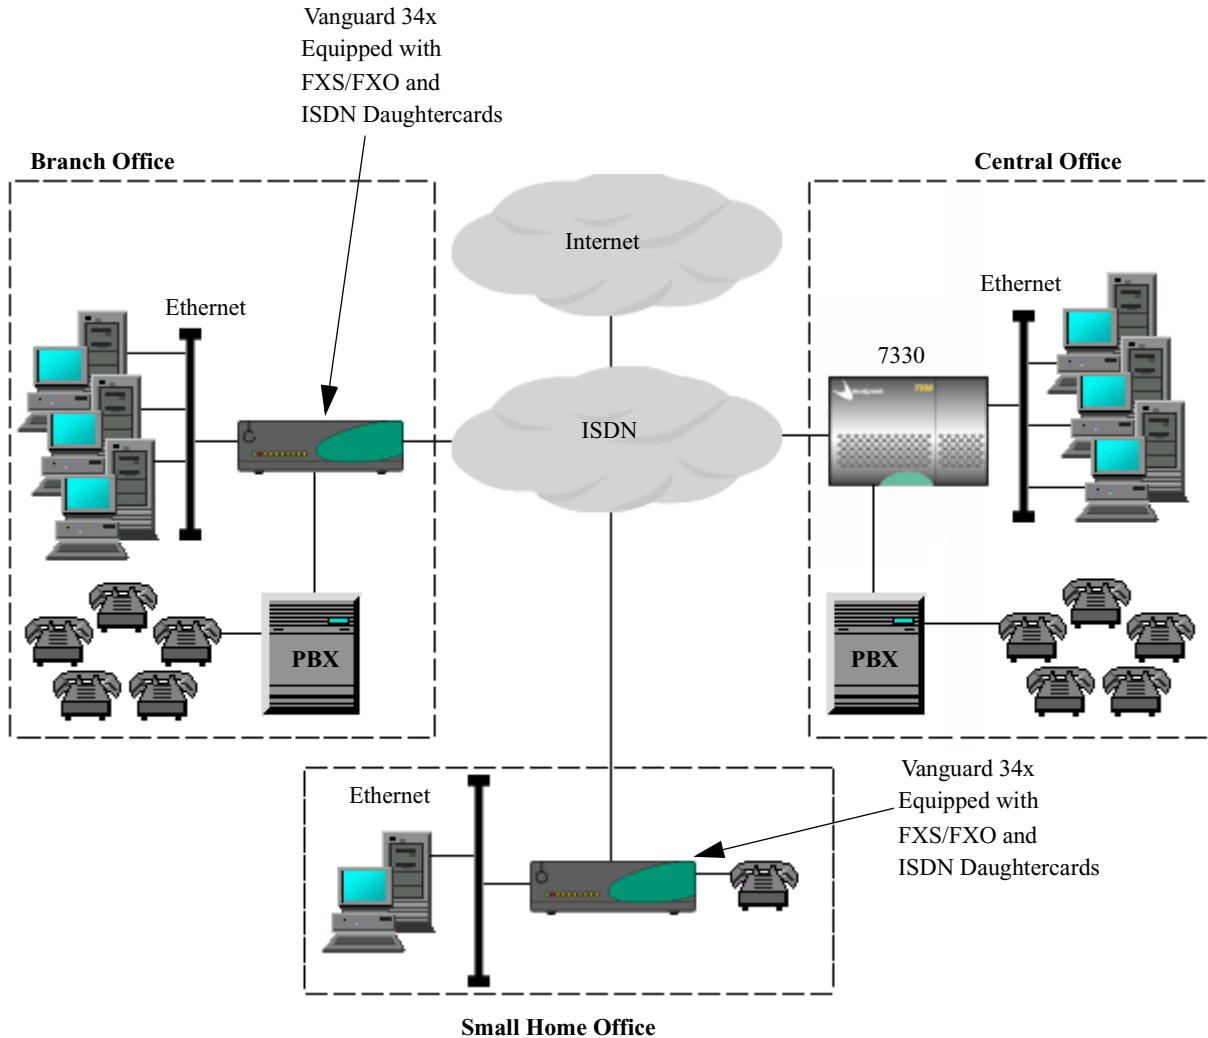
Vanguard 34x
Equipped with
FXS/FXO and
ISDN Daughtercards

Branch Office

Central Office

Internet

Ethernet

Ethernet

7330

ISDN

PBX

PBX

Ethernet

Vanguard 34x
Equipped with
FXS/FXO and
ISDN Daughtercards

Small Home Office